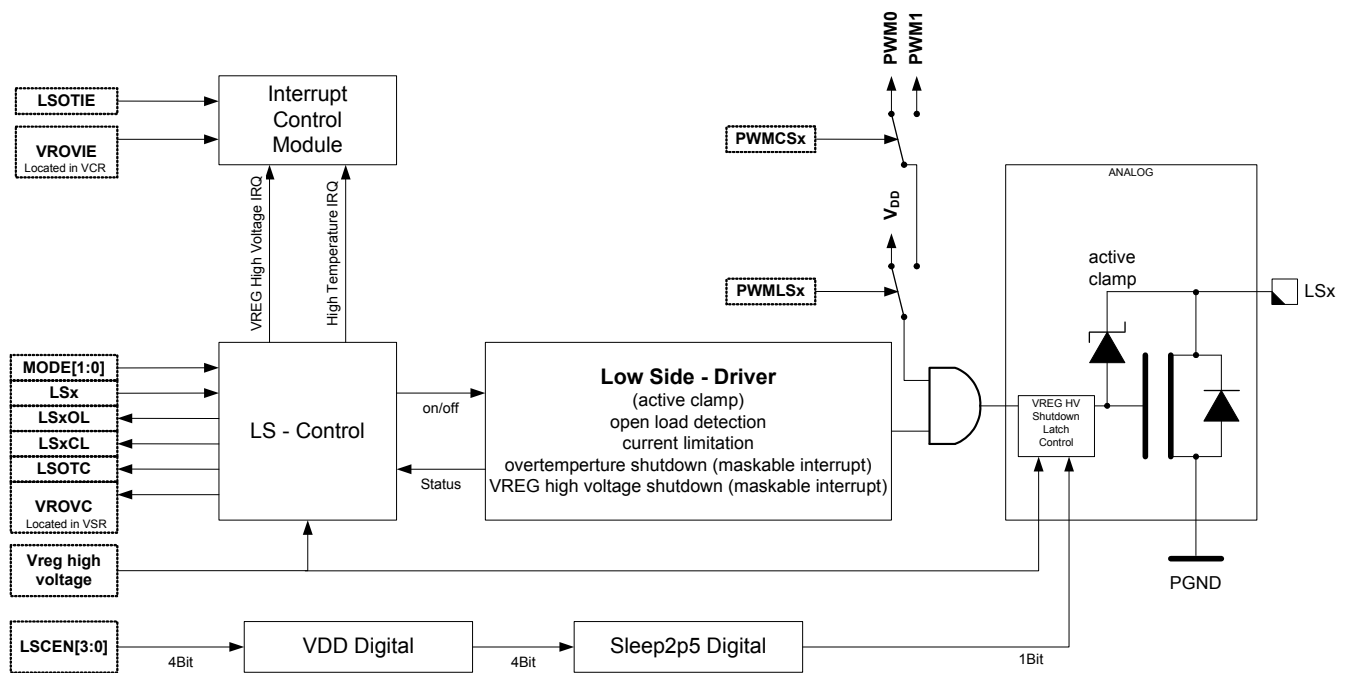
PWM0
PWM1

LSOTIE

VROVIE
Located in VCR

Interrupt Control Module

VREG High Voltage IRQ

High Temperature IRQ

PWMCSx

$V_{DD}$

PWMLSx

ANALOG

active clamp

LSx

MODE[1:0]
LSx
LSxOL
LSxCL
LSOTC
VROVC
Located in VSR

LS - Control

on/off

Status

Low Side - Driver
(active clamp)
open load detection
current limitation
overtemperture shutdown (maskable interrupt)
VREG high voltage shutdown (maskable interrupt)

VREG HV Shutdown Latch Control

Vreg high voltage

PGND

LSCEN[3:0]

4Bit

VDD Digital

4Bit

Sleep2p5 Digital

1Bit